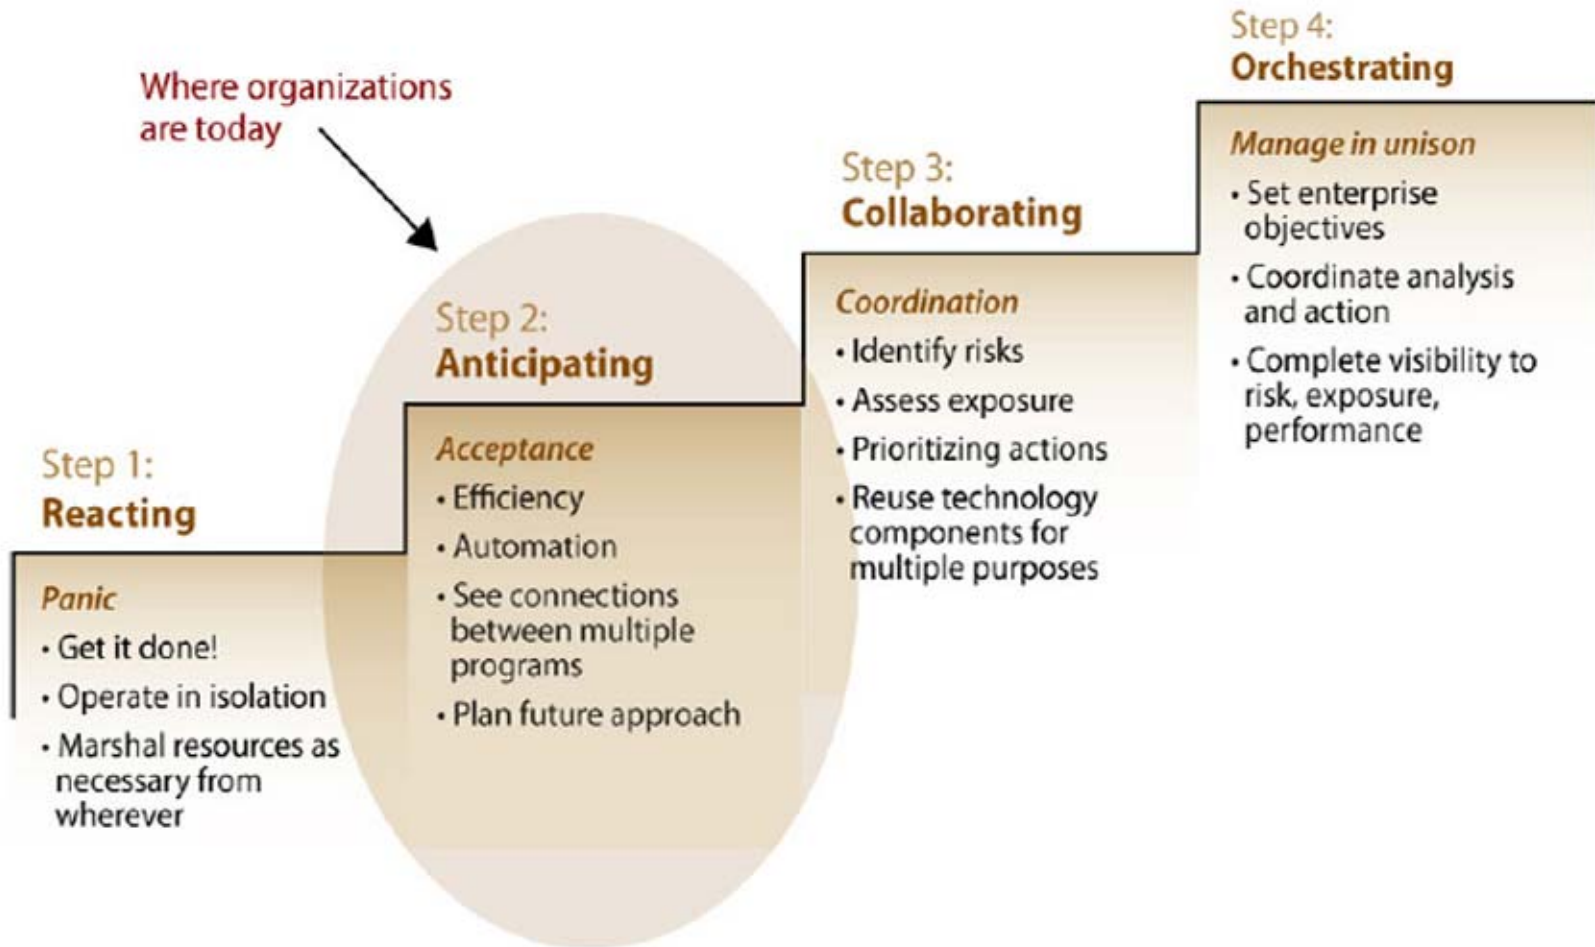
Where organizations are today

Step 1:
Reacting

Panic
• Get it done!
• Operate in isolation
• Marshal resources as necessary from wherever

Step 2:
Anticipating

Acceptance
• Efficiency
• Automation
• See connections between multiple programs
• Plan future approach

Step 3:
Collaborating

Coordination
• Identify risks
• Assess exposure
• Prioritizing actions
• Reuse technology components for multiple purposes

Step 4:
Orchestrating

Manage in unison
• Set enterprise objectives
• Coordinate analysis and action
• Complete visibility to risk, exposure, performance